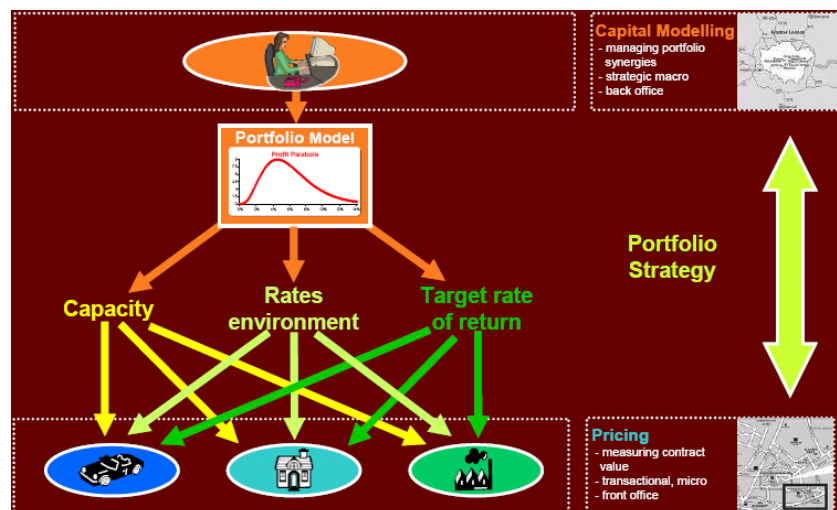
Capital Modelling
- managing portfolio synergies
- strategic macro
- back office

Portfolio Model

Profit Parabola

Portfolio Strategy

Capacity

Rates environment

Target rate of return

Pricing
- measuring contract value
- transactional, micro
- front office